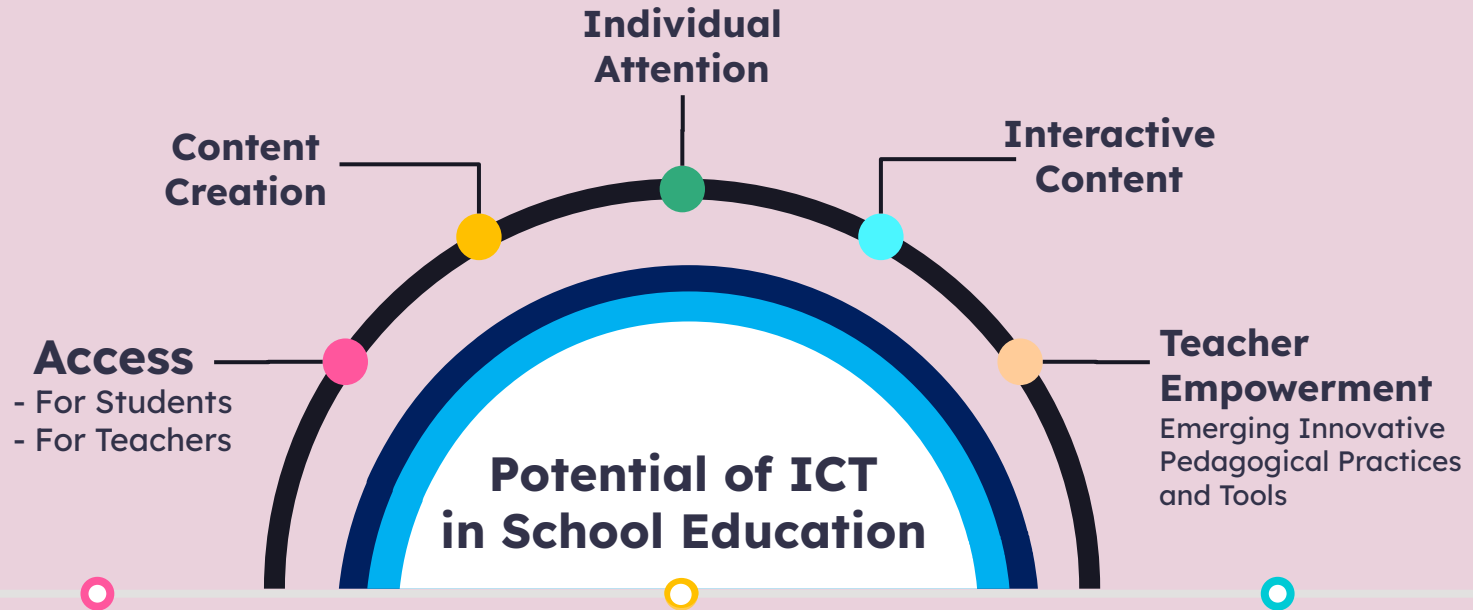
Individual Attention

Content Creation

Interactive Content

Access
- For Students
- For Teachers

Teacher Empowerment
Emerging Innovative Pedagogical Practices and Tools

Potential of ICT in School Education